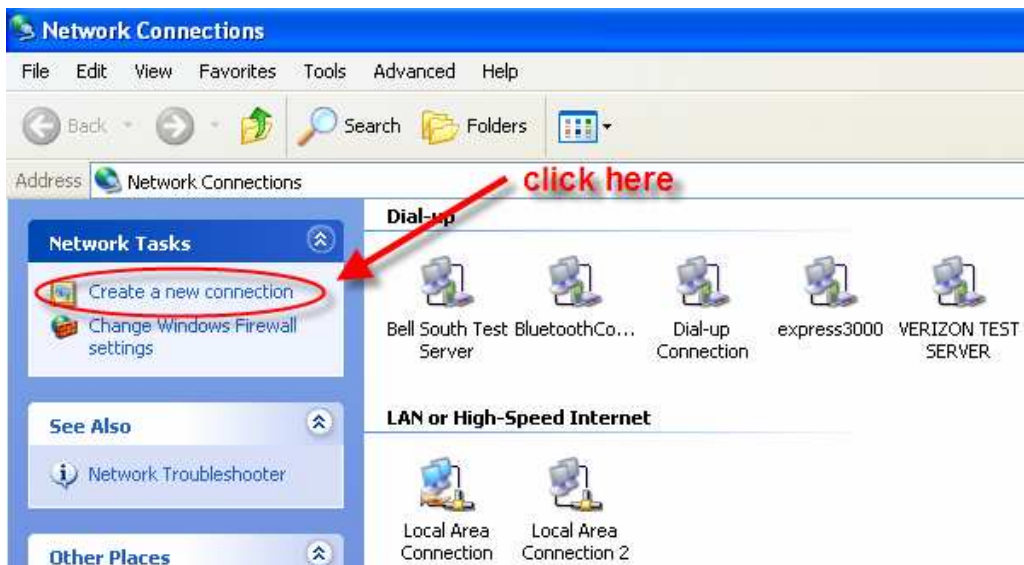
Network Connections

File Edit View Favorites Tools Advanced Help

Back Search Folders

Address Network Connections

click here

Network Tasks

Create a new connection

Change Windows Firewall settings

See Also

Network Troubleshooter

Other Places

Dial-up

Bell South Test Server

BluetoothCo...

Dial-up Connection

express3000

VERIZON TEST SERVER

LAN or High-Speed Internet

Local Area Connection

Local Area Connection 2